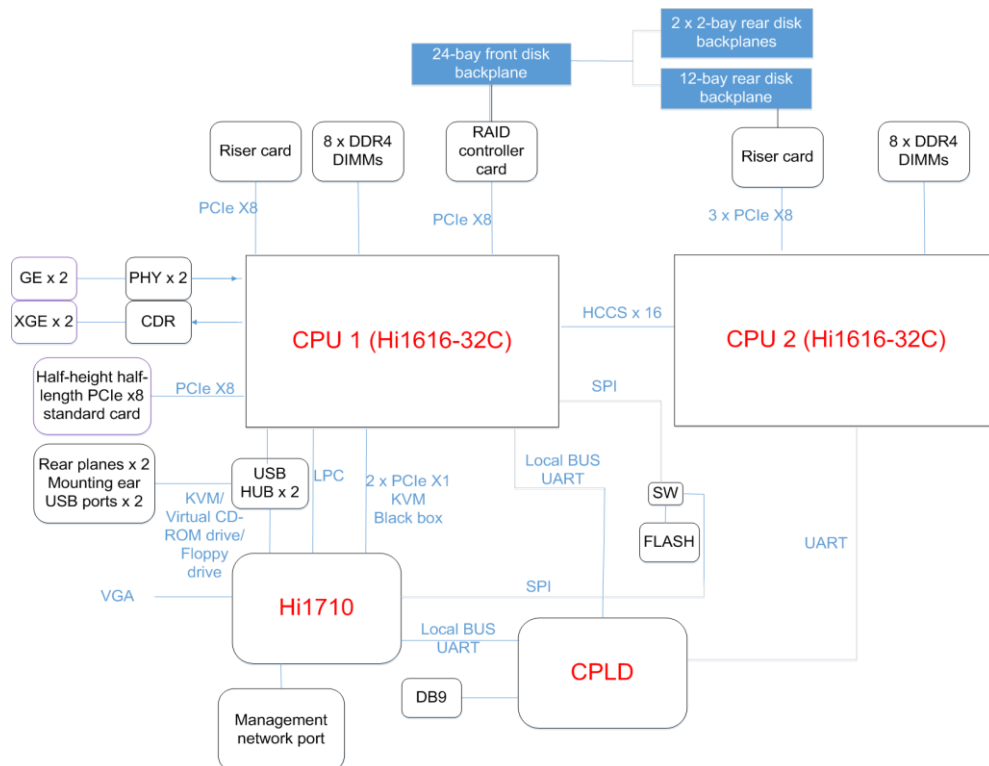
2 x 2-bay rear disk backplanes

24-bay front disk backplane

12-bay rear disk backplane

Riser card

8 x DDR4 DIMMs

RAID controller card

Riser card

8 x DDR4 DIMMs

PCIe X8

PCIe X8

3 x PCIe X8

GE x 2

PHY x 2

XGE x 2

CDR

CPU 1 (Hi1616-32C)

HCCS x 16

CPU 2 (Hi1616-32C)

Half-height half-length PCIe x8 standard card

PCIe X8

SPI

Rear planes x 2 Mounting ear USB ports x 2

USB HUB x 2

LPC

2 x PCIe X1 KVM Black box

Local BUS UART

SW

FLASH

KVM/ Virtual CD-ROM drive/ Floppy drive

UART

VGA

Hi1710

SPI

Local BUS UART

CPLD

DB9

Management network port